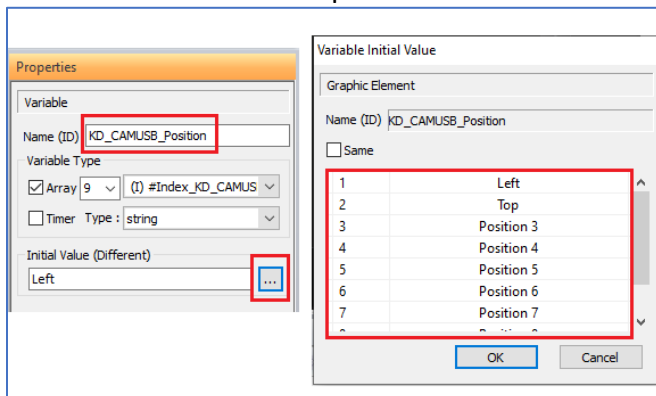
Properties

Variable

Name (ID) KD_CAMUSB_Position

Variable Type

Array 9 (I) #Index_KD_CAMUS

Timer Type : string

Initial Value (Different)

Left

...

Variable Initial Value

Graphic Element

Name (ID) KD_CAMUSB_Position

Same

| | |
|---|---|
| 1 | Left |
| 2 | Top |
| 3 | Position 3 |
| 4 | Position 4 |
| 5 | Position 5 |
| 6 | Position 6 |
| 7 | Position 7 |
| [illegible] | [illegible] |

OK

Cancel